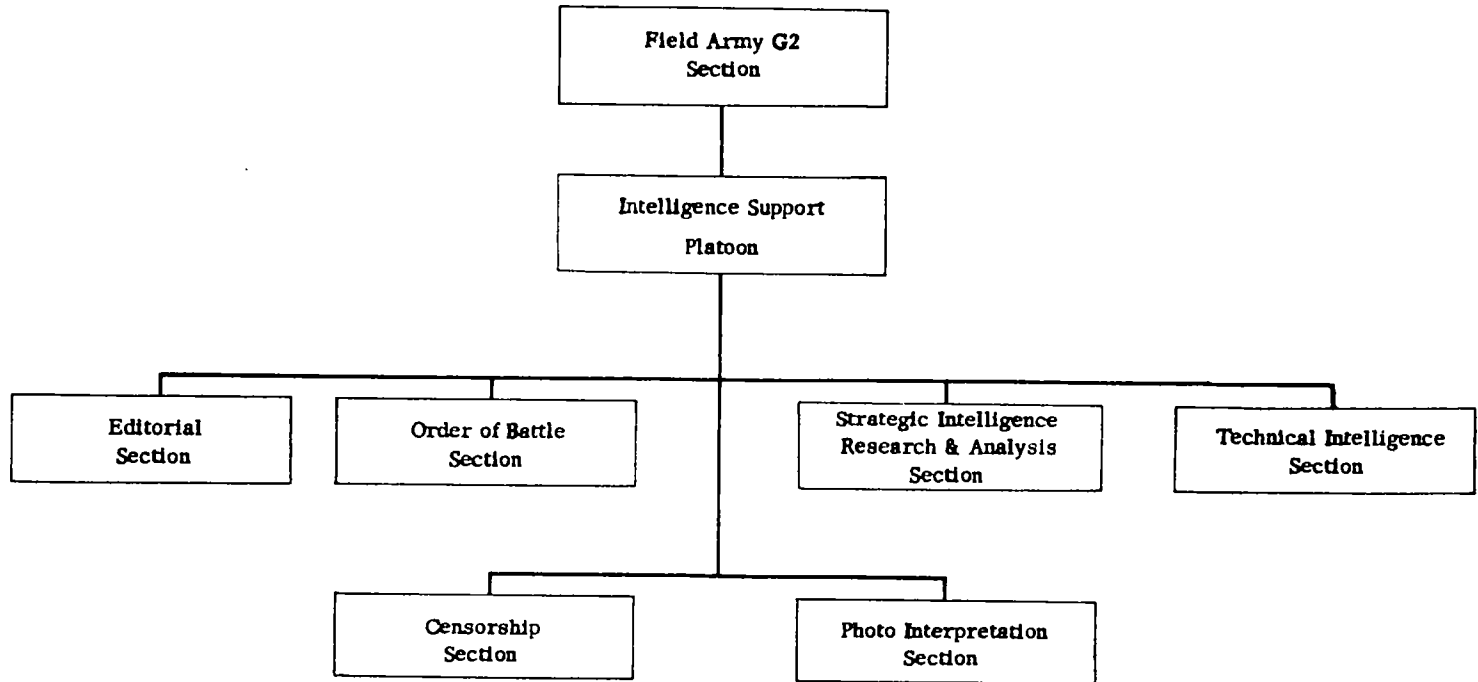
Field Army G2
Section

Intelligence Support
Platoon

Editorial
Section

Order of Battle
Section

Strategic Intelligence
Research & Analysis
Section

Technical Intelligence
Section

Censorship
Section

Photo Interpretation
Section